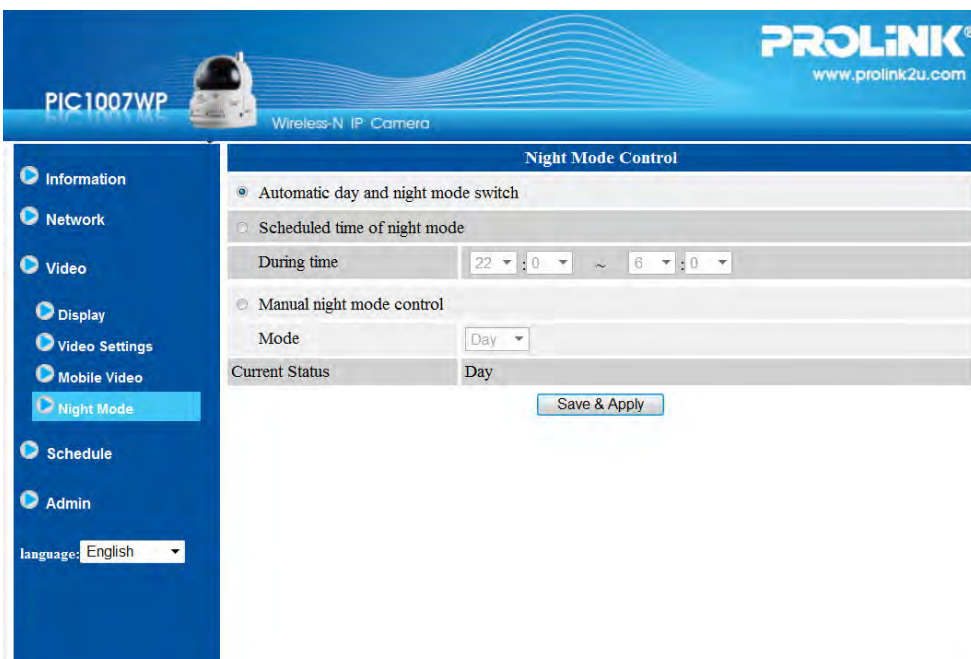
PIC1007WP

Wireless-N IP Camera

PROLiNK®
www.prolink2u.com

Information
Network
Video
Display
Video Settings
Mobile Video
Night Mode
Schedule
Admin
language: English

Night Mode Control

Automatic day and night mode switch

Scheduled time of night mode

| During time | 22 : 0 ~ 6 : 0 |
|---|---|

Manual night mode control

| Mode | Day |
|---|---|
| Current Status | Day |

Save & Apply